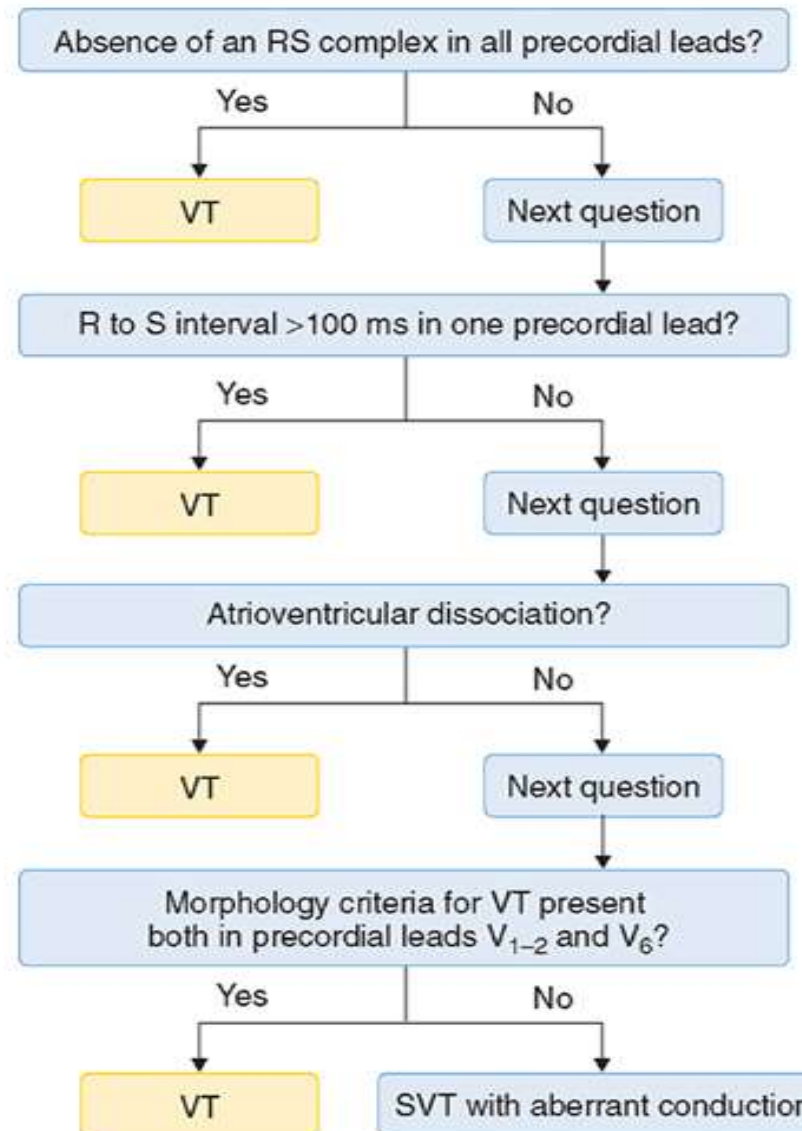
Absence of an RS complex in all precordial leads?

Yes

No

VT

Next question

R to S interval >100 ms in one precordial lead?

Yes

No

VT

Next question

Atrioventricular dissociation?

Yes

No

VT

Next question

Morphology criteria for VT present both in precordial leads $V_{1-2}$ and $V_6$?

Yes

No

VT

SVT with aberrant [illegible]